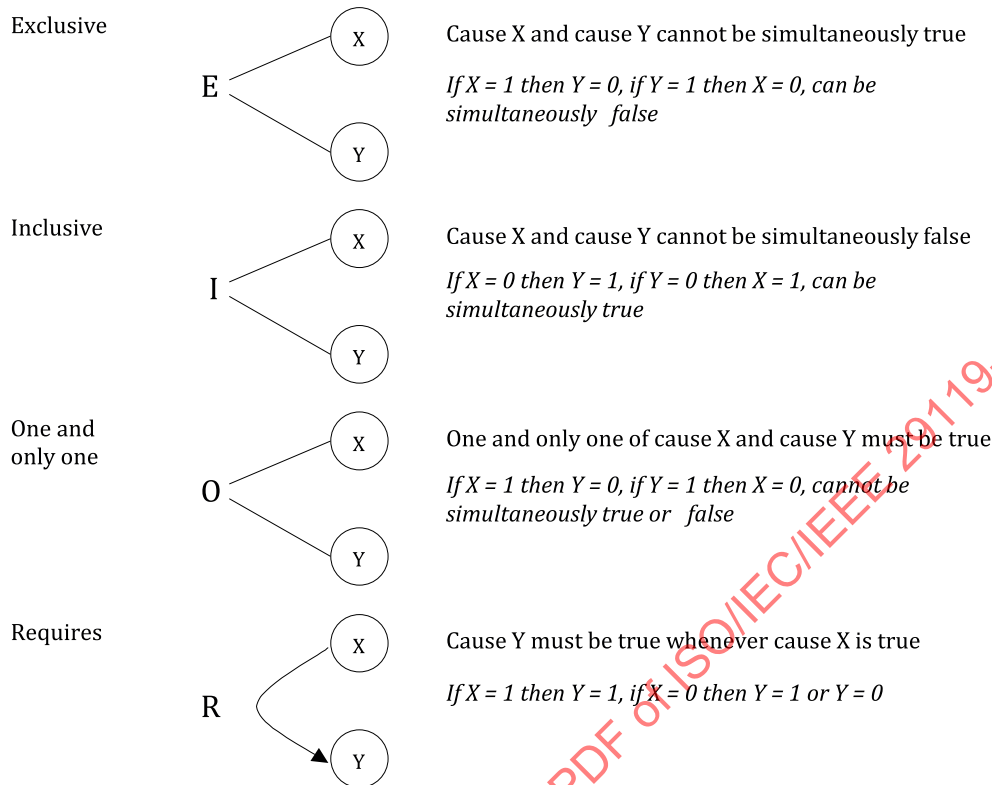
Exclusive

E

X

Y

Cause X and cause Y cannot be simultaneously true

*If X = 1 then Y = 0, if Y = 1 then X = 0, can be simultaneously false*

Inclusive

I

X

Y

Cause X and cause Y cannot be simultaneously false

*If X = 0 then Y = 1, if Y = 0 then X = 1, can be simultaneously true*

One and only one

O

X

Y

One and only one of cause X and cause Y must be true

*If X = 1 then Y = 0, if Y = 1 then X = 0, cannot be simultaneously true or false*

Requires

R

X

Y

Cause Y must be true whenever cause X is true

*If X = 1 then Y = 1, if X = 0 then Y = 1 or Y = 0*

PDF of ISO/IEC/IEEE 2019